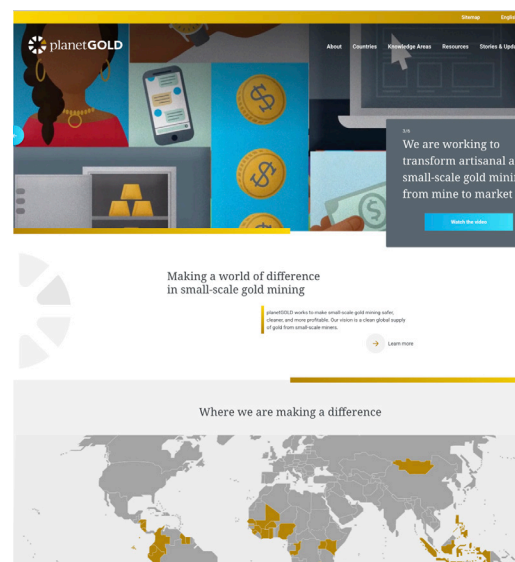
Sitemap English

planetGOLD

About Countries Knowledge Areas Resources Stories & Upd

3/6

We are working to transform artisanal a small-scale gold mini from mine to market

Watch the video

Making a world of difference in small-scale gold mining

planetGOLD works to make small-scale gold mining safer, cleaner, and more profitable. Our vision is a clean global supply of gold from small-scale miners.

Learn more

Where we are making a difference